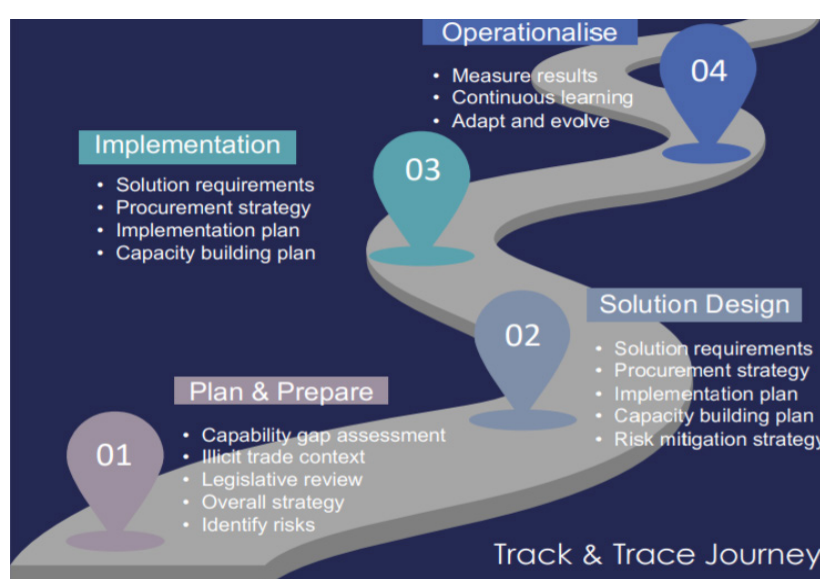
Operationalise
• Measure results
• Continuous learning
• Adapt and evolve

04

Implementation
• Solution requirements
• Procurement strategy
• Implementation plan
• Capacity building plan

03

Solution Design
• Solution requirements
• Procurement strategy
• Implementation plan
• Capacity building plan
• Risk mitigation strategy

02

Plan & Prepare
• Capability gap assessment
• Illicit trade context
• Legislative review
• Overall strategy
• Identify risks

01

Track & Trace Journey